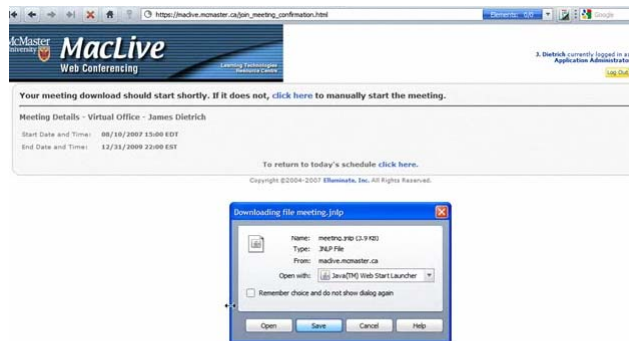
https://maclive.mcmaster.ca/join_meeting_confirmation.html

Elements: 0/0

Google

McMaster University

MacLive

Web Conferencing

Learning Technologies Resource Centre

J. Dietrich currently logged in as Application Administrato

Log Out

Your meeting download should start shortly. If it does not, click here to manually start the meeting.

Meeting Details - Virtual Office - James Dietrich

Start Date and Time: 08/10/2007 15:00 EDT

End Date and Time: 12/31/2009 22:00 EST

To return to today's schedule click here.

Copyright @2004-2007 Elluminate, Inc. All Rights Reserved.

Downloading file meeting.jnlp

Name: meeting.jnlp (3.9 KB)

Type: JNLP File

From: maclive.mcmaster.ca

Open with: Java(TM) Web Start Launcher

Remember choice and do not show dialog again

Open

Save

Cancel

Help